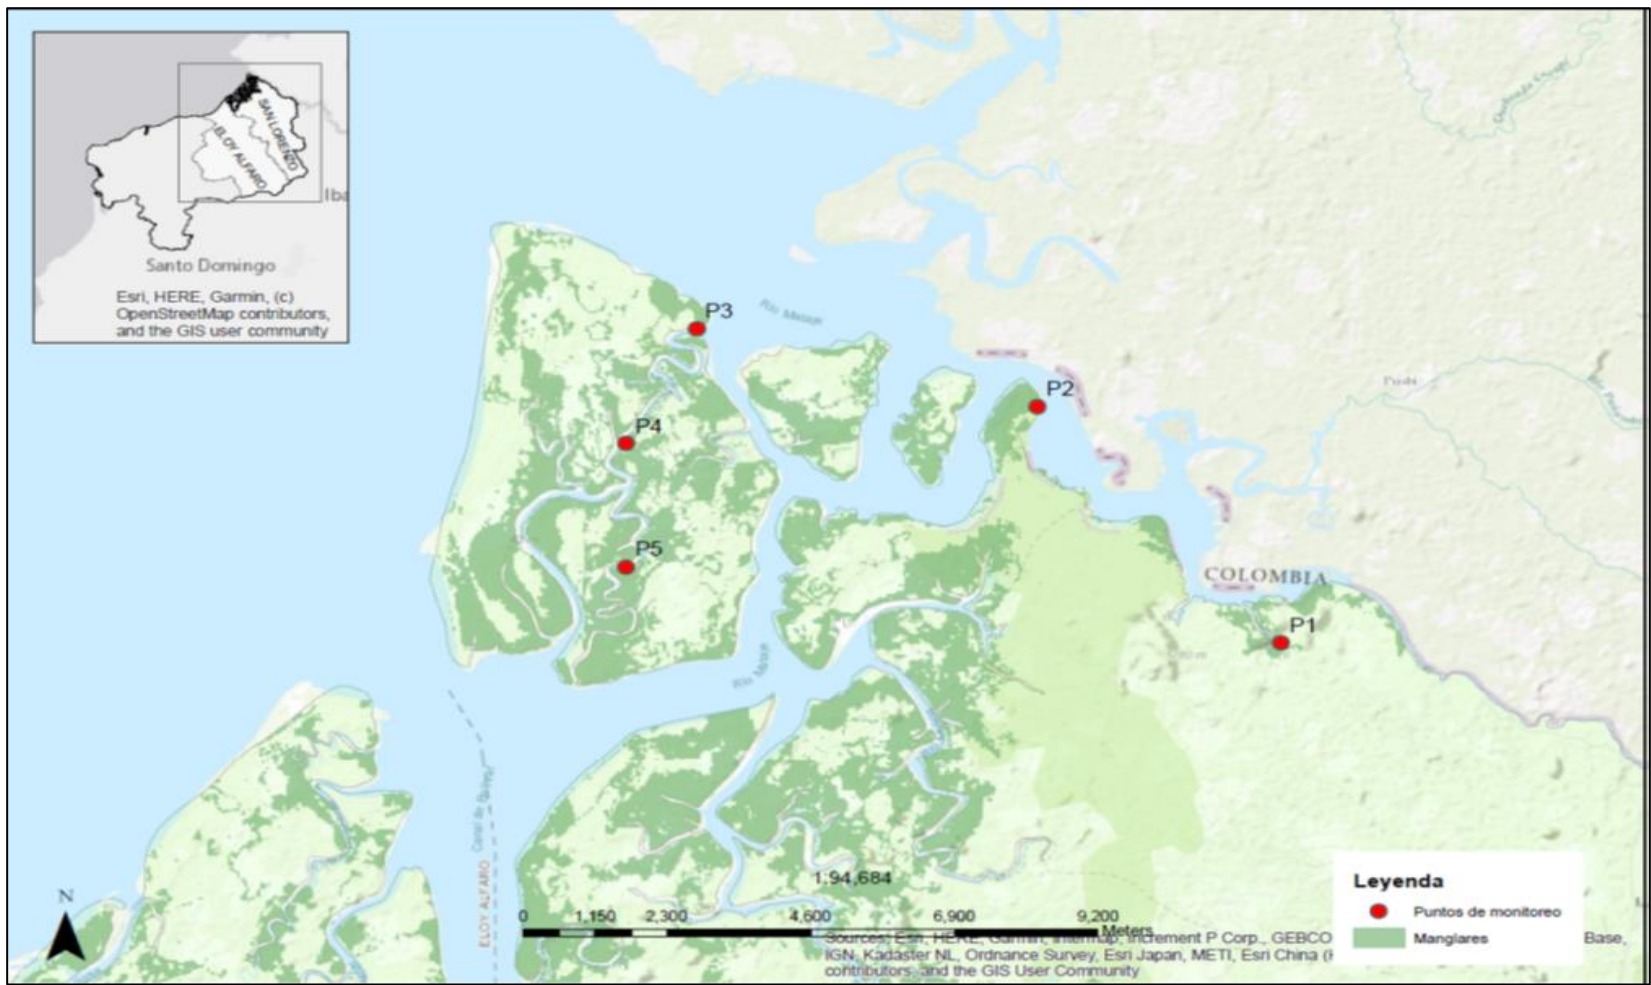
SAN LORENZO
ELOY ALFARO
Iba
Santo Domingo
Esri, HERE, Garmin, (c) OpenStreetMap contributors, and the GIS user community

Río Mataje
P3
P2
P4
P5
P1
COLOMBIA
Río Mataje
Canal de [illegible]
ELOY ALFARO
N
1:94,684
0 1,150 2,300 4,600 6,900 9,200 Meters
Sources: Esri, HERE, Garmin, Intermap, increment P Corp., GEBCO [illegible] Base, IGN, Kadaster NL, Ordnance Survey, Esri Japan, METI, Esri China ([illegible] contributors, and the GIS User Community

Leyenda
Puntos de monitoreo
Manglares